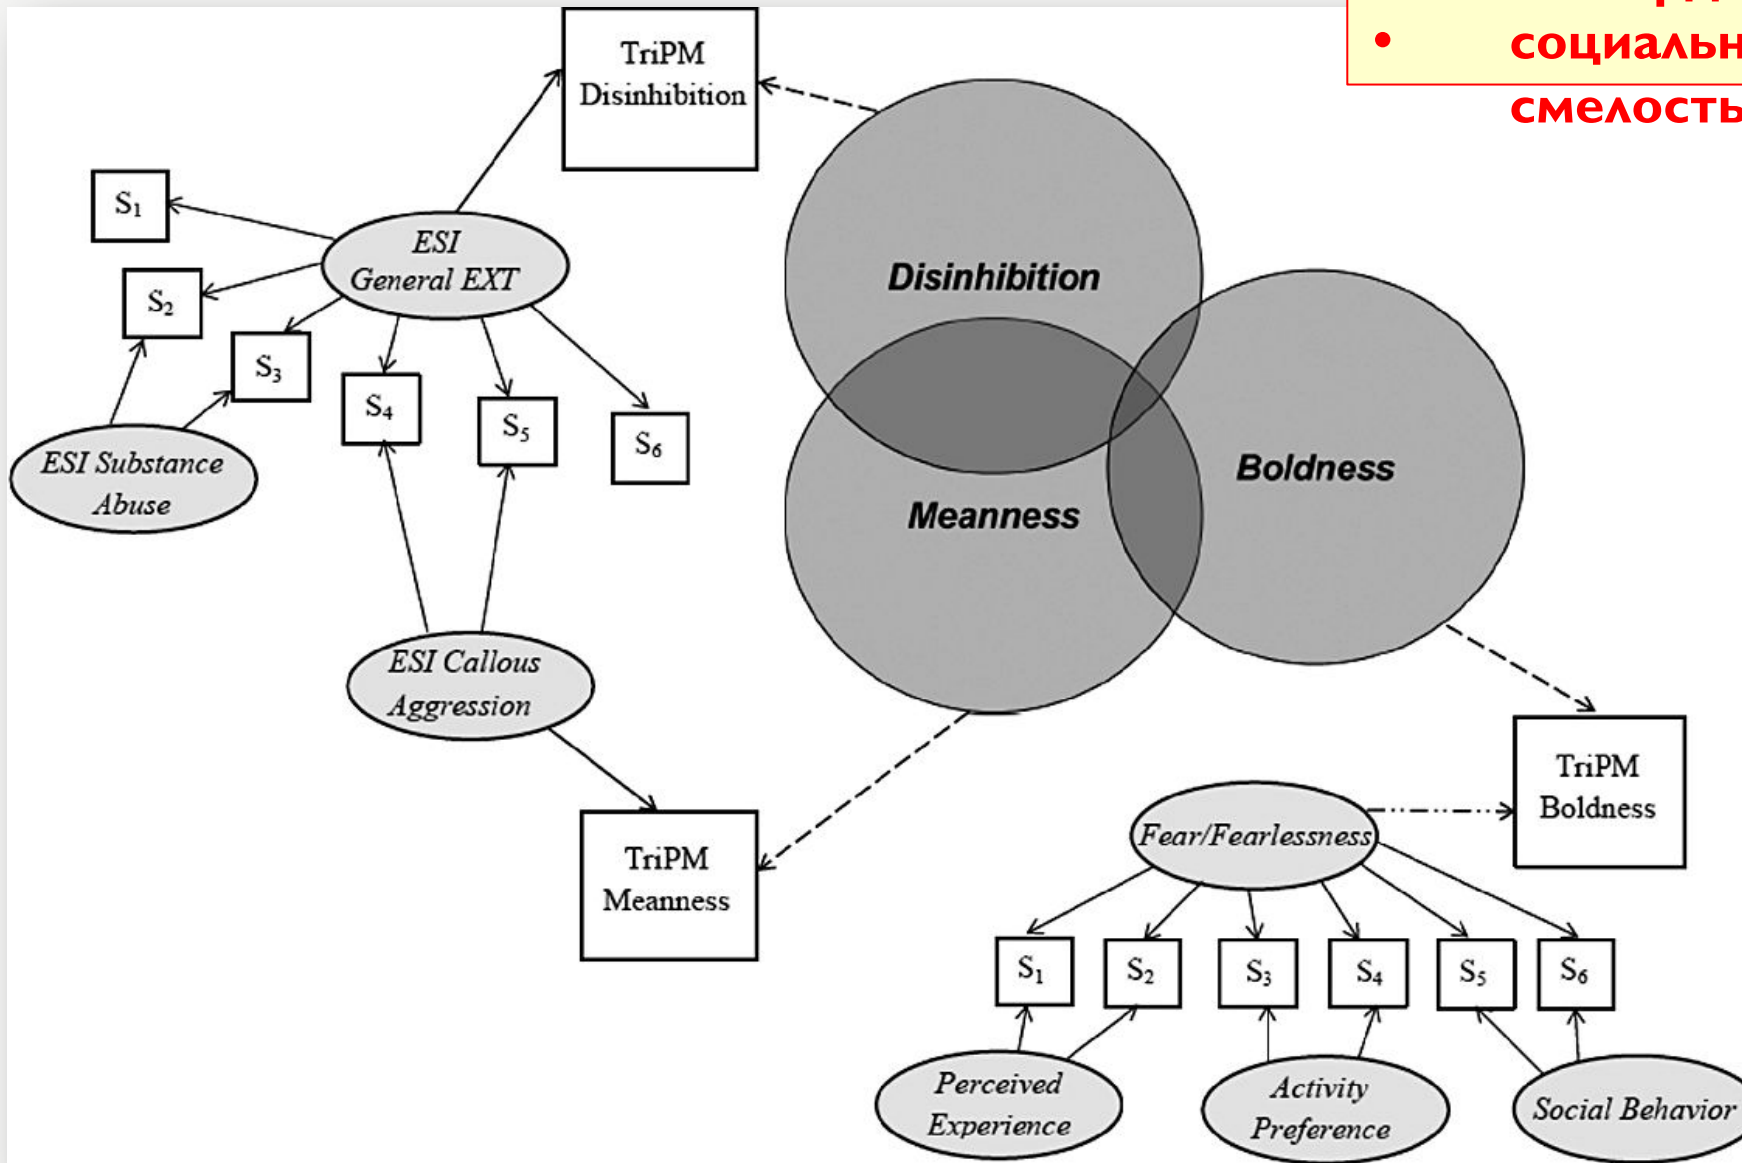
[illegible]
• социальн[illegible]
смелость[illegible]

TriPM Disinhibition

$S_1$

ESI General EXT

$S_2$

$S_3$

$S_4$

$S_5$

$S_6$

ESI Substance Abuse

Disinhibition

Meanness

Boldness

ESI Callous Aggression

TriPM Meanness

TriPM Boldness

Fear/Fearlessness

$S_1$ $S_2$ $S_3$ $S_4$ $S_5$ $S_6$

Perceived Experience

Activity Preference

Social Behavior